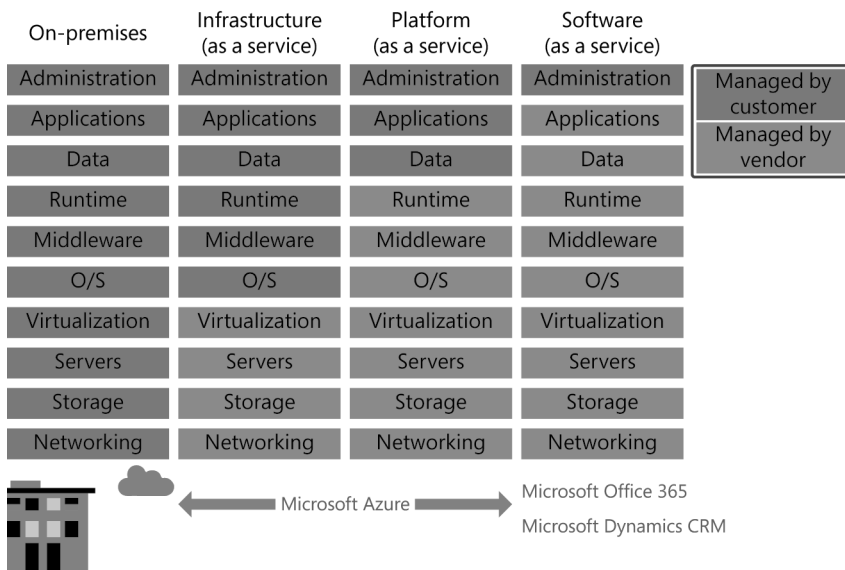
| On-premises | Infrastructure (as a service) | Platform (as a service) | Software (as a service) |
|---|---|---|---|
| Administration | Administration | Administration | Administration |
| Applications | Applications | Applications | Applications |
| Data | Data | Data | Data |
| Runtime | Runtime | Runtime | Runtime |
| Middleware | Middleware | Middleware | Middleware |
| O/S | O/S | O/S | O/S |
| Virtualization | Virtualization | Virtualization | Virtualization |
| Servers | Servers | Servers | Servers |
| Storage | Storage | Storage | Storage |
| Networking | Networking | Networking | Networking |

Managed by customer
Managed by vendor

Microsoft Azure

Microsoft Office 365
Microsoft Dynamics CRM